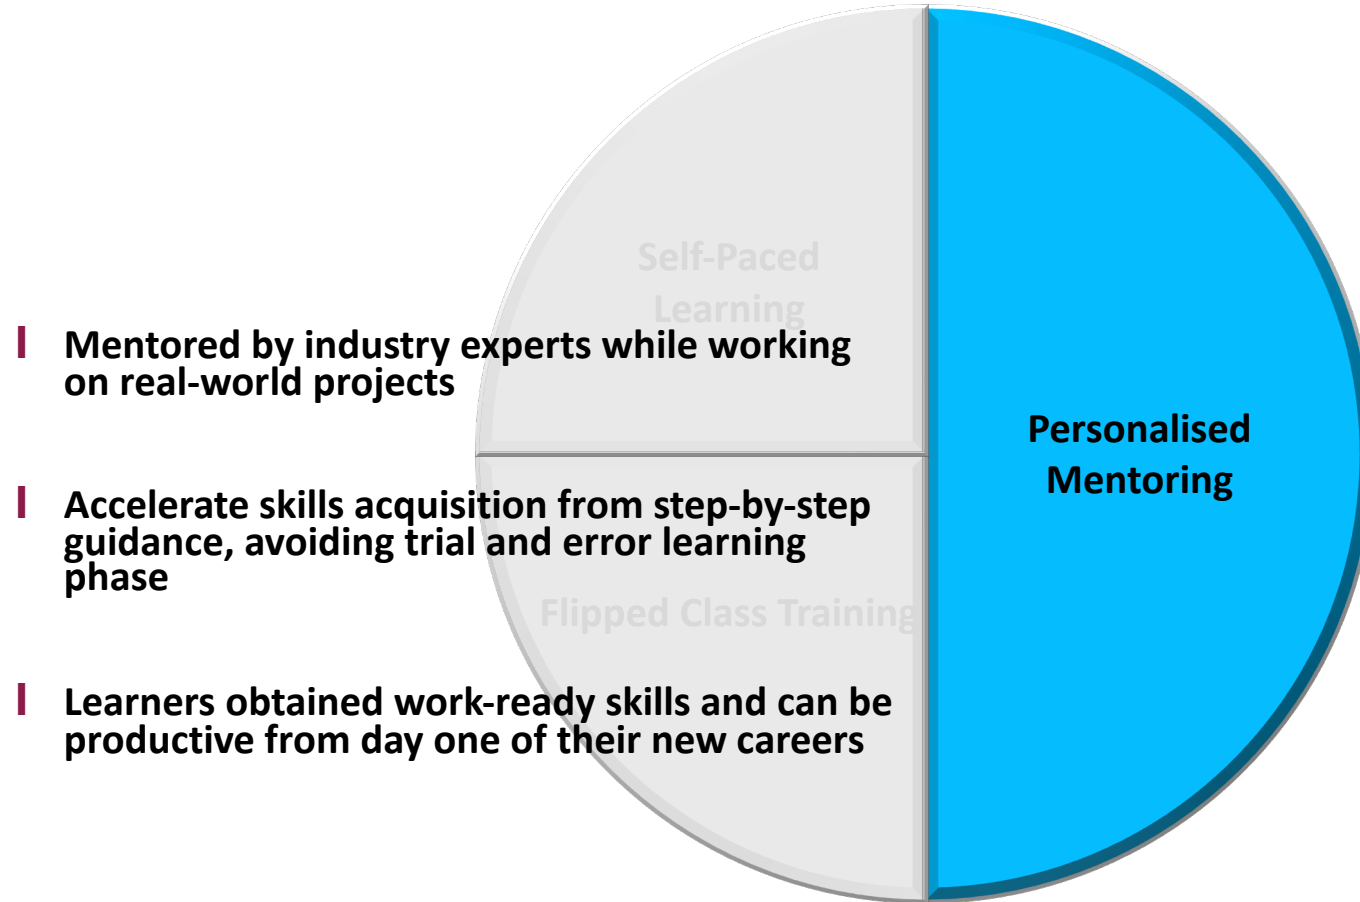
Self-Paced Learning

Mentored by industry experts while working on real-world projects

Accelerate skills acquisition from step-by-step guidance, avoiding trial and error learning phase

Flipped Class Training

Learners obtained work-ready skills and can be productive from day one of their new careers

Personalised Mentoring